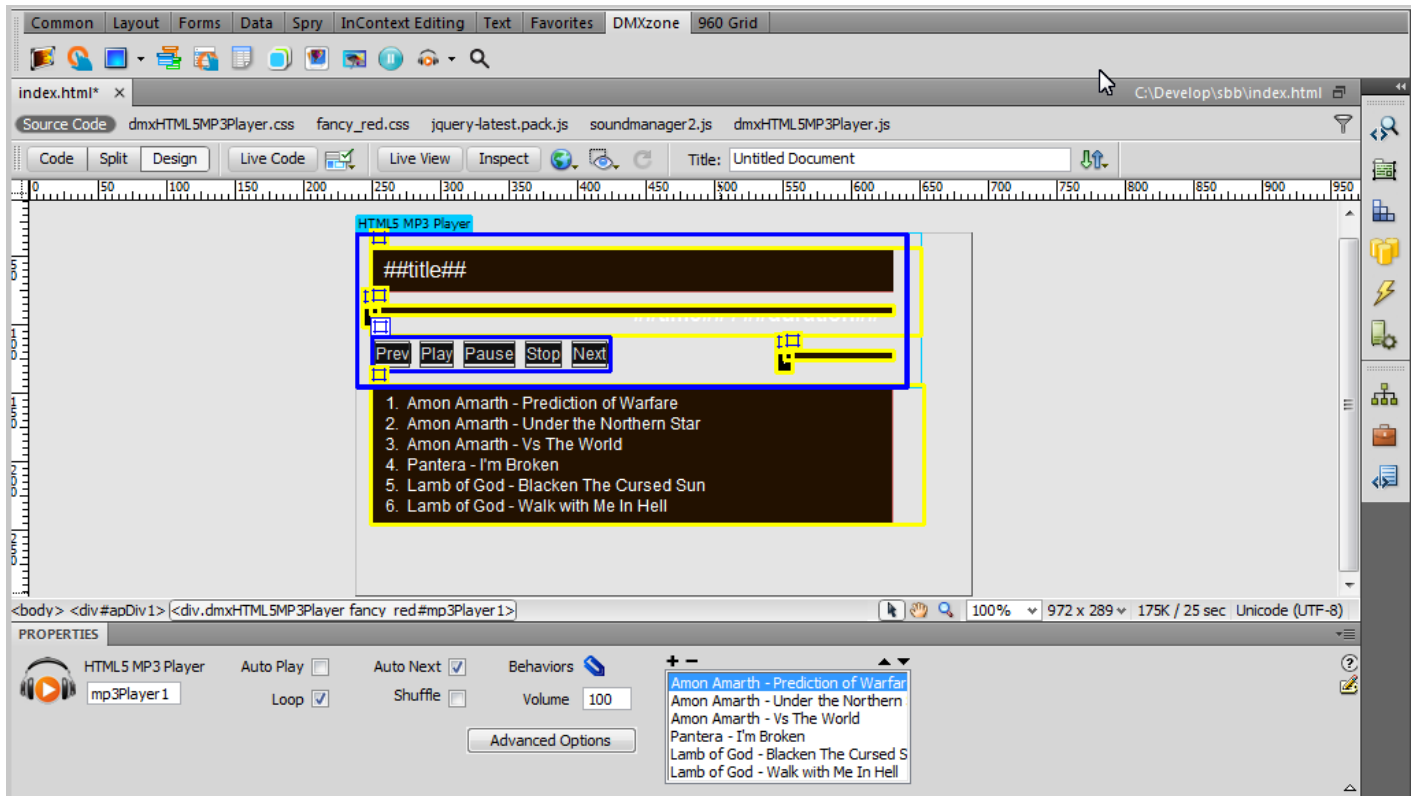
Common | Layout | Forms | Data | Spry | InContext Editing | Text | Favorites | DMXzone | 960 Grid

index.html* ×

C:\Develop\sbb\index.html

Source Code | dmxHTML5MP3Player.css | fancy_red.css | jquery-latest.pack.js | soundmanager2.js | dmxHTML5MP3Player.js

Code | Split | Design | Live Code | Live View | Inspect | Title: Untitled Document

0 | 50 | 100 | 150 | 200 | 250 | 300 | 350 | 400 | 450 | 500 | 550 | 600 | 650 | 700 | 750 | 800 | 850 | 900 | 950

HTML5 MP3 Player

##title##

Prev | Play | Pause | Stop | Next

1. Amon Amarth - Prediction of Warfare
2. Amon Amarth - Under the Northern Star
3. Amon Amarth - Vs The World
4. Pantera - I'm Broken
5. Lamb of God - Blacken The Cursed Sun
6. Lamb of God - Walk with Me In Hell

<body> <div#apDiv1> <div.dmxHTML5MP3Player fancy_red#mp3Player1>

100% | 972 x 289 | 175K / 25 sec | Unicode (UTF-8)

PROPERTIES

HTML5 MP3 Player
mp3Player1

Auto Play
Loop

Auto Next
Shuffle

Behaviors
Volume 100

Advanced Options

+ −

Amon Amarth - Prediction of Warfar
Amon Amarth - Under the Northern
Amon Amarth - Vs The World
Pantera - I'm Broken
Lamb of God - Blacken The Cursed S
Lamb of God - Walk with Me In Hell